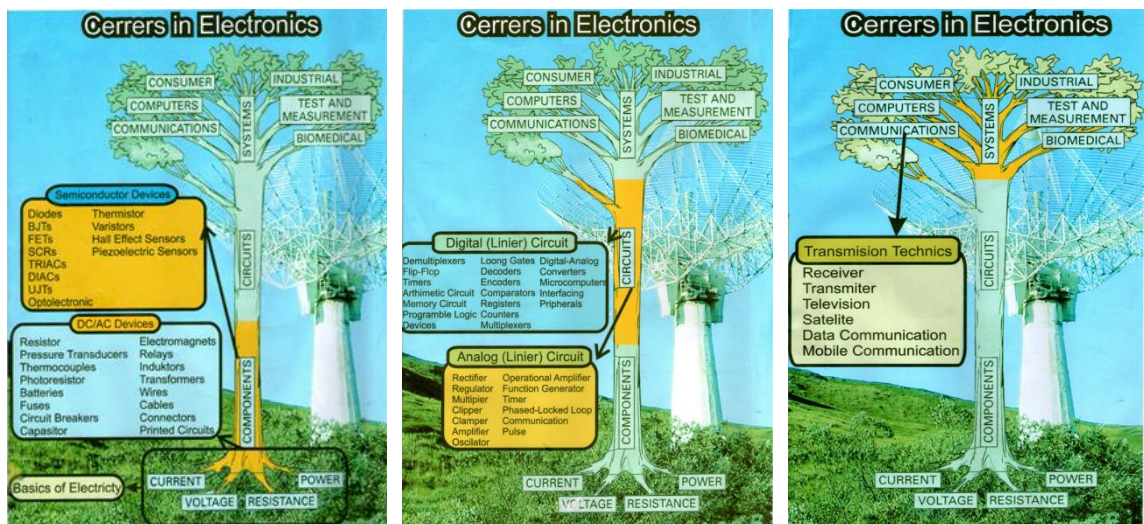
Cerrers in Electronics

CONSUMER
COMPUTERS
COMMUNICATIONS
INDUSTRIAL
TEST AND MEASUREMENT
BIOMEDICAL
SYSTEMS
CIRCUITS
COMPONENTS

Semiconductor Devices
Diodes
BJTs
FETs
SCRs
TRIACs
DIACs
UJTs
Optolectronic
Thermistor
Varistors
Hall Effect Sensors
Piezoelectric Sensors

DC/AC Devices
Resistor
Pressure Transducers
Thermocouples
Photoresistor
Batteries
Fuses
Circuit Breakers
Capasitor
Electromagnets
Relays
Induktors
Transformers
Wires
Cables
Connectors
Printed Circuits

CURRENT
POWER
VOLTAGE
RESISTANCE
Basics of Electricty

Cerrers in Electronics

CONSUMER
COMPUTERS
COMMUNICATIONS
INDUSTRIAL
TEST AND MEASUREMENT
BIOMEDICAL
SYSTEMS
CIRCUITS
COMPONENTS

Digital (Linier) Circuit
Demultiplexers
Flip-Flop
Timers
Arthimetic Circuit
Memory Circuit
Programble Logic Devices
Loong Gates
Decoders
Encoders
Comparators
Registers
Counters
Multiplexers
Digital-Analog Converters
Microcomputers
Interfacing
Pripherals

Analog (Linier) Circuit
Rectifier
Regulator
Multipier
Clipper
Clamper
Amplifier
Oscilator
Operational Amplifier
Function Generator
Timer
Phased-Locked Loop
Communication
Pulse

CURRENT
POWER
VOLTAGE
RESISTANCE

Cerrers in Electronics

CONSUMER
COMPUTERS
COMMUNICATIONS
INDUSTRIAL
TEST AND MEASUREMENT
BIOMEDICAL
SYSTEMS
CIRCUITS
COMPONENTS

Transmision Technics
Receiver
Transmiter
Television
Satelite
Data Communication
Mobile Communication

CURRENT
POWER
VOLTAGE
RESISTANCE